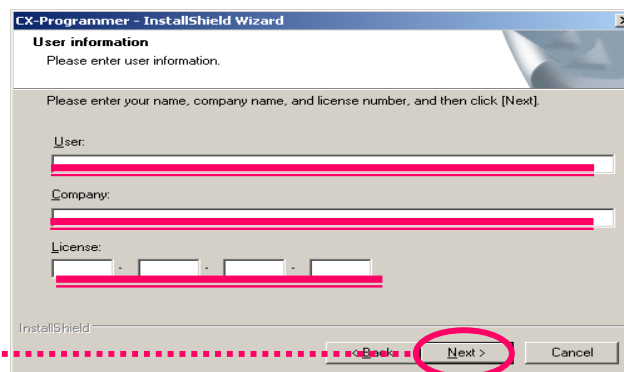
CX-Programmer - InstallShield Wizard

User information

Please enter user information.

Please enter your name, company name, and license number, and then click [Next].

User:

Company:

License:

- - -

InstallShield

< Back

Next >

Cancel